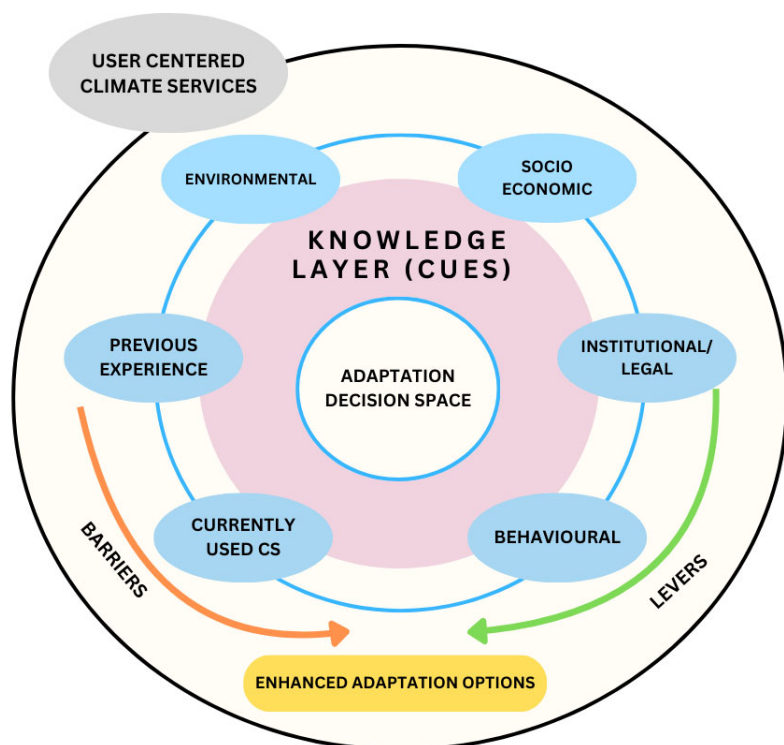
USER CENTERED CLIMATE SERVICES

ENVIRONMENTAL

SOCIO ECONOMIC

KNOWLEDGE LAYER (CUES)

PREVIOUS EXPERIENCE

ADAPTATION DECISION SPACE

INSTITUTIONAL/ LEGAL

CURRENTLY USED CS

BEHAVIOURAL

BARRIERS

LEVERS

ENHANCED ADAPTATION OPTIONS